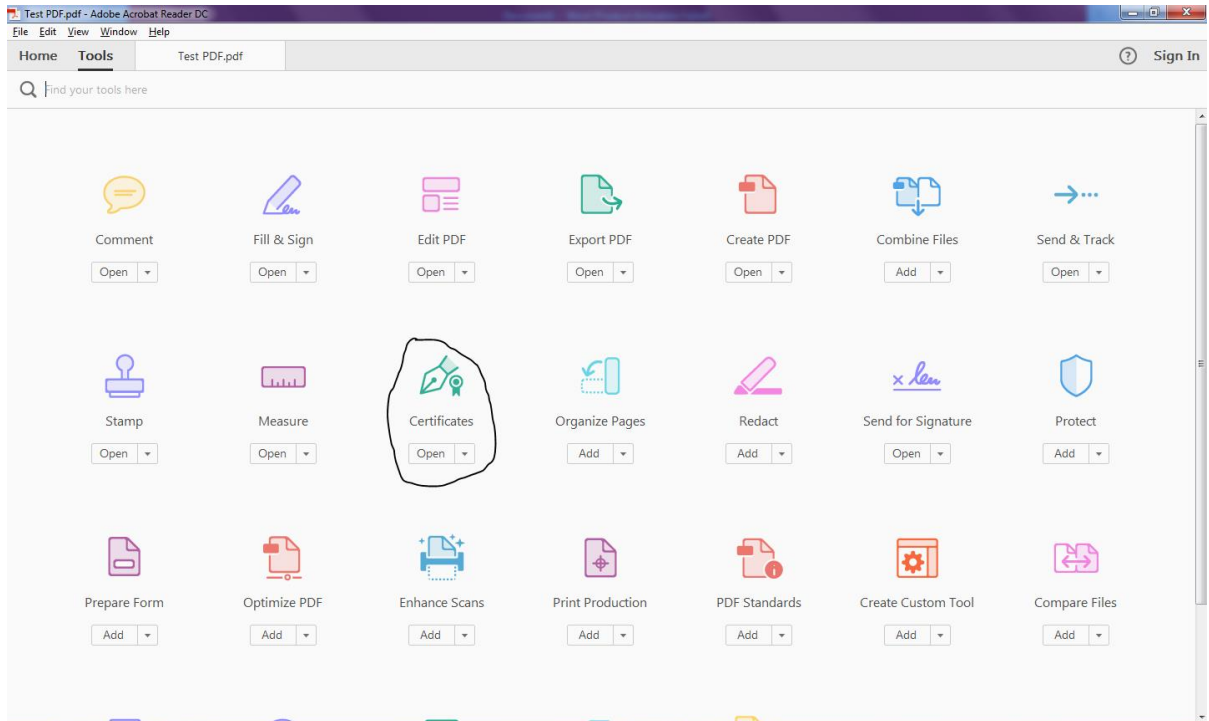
Test PDF.pdf - Adobe Acrobat Reader DC
File Edit View Window Help
Home Tools Test PDF.pdf
? Sign In
Find your tools here

Comment
Open
Fill & Sign
Open
Edit PDF
Open
Export PDF
Open
Create PDF
Open
Combine Files
Add
Send & Track
Open

Stamp
Open
Measure
Open
Certificates
Open
Organize Pages
Add
Redact
Add
Send for Signature
Open
Protect
Add

Prepare Form
Add
Optimize PDF
Add
Enhance Scans
Add
Print Production
Add
PDF Standards
Add
Create Custom Tool
Add
Compare Files
Add